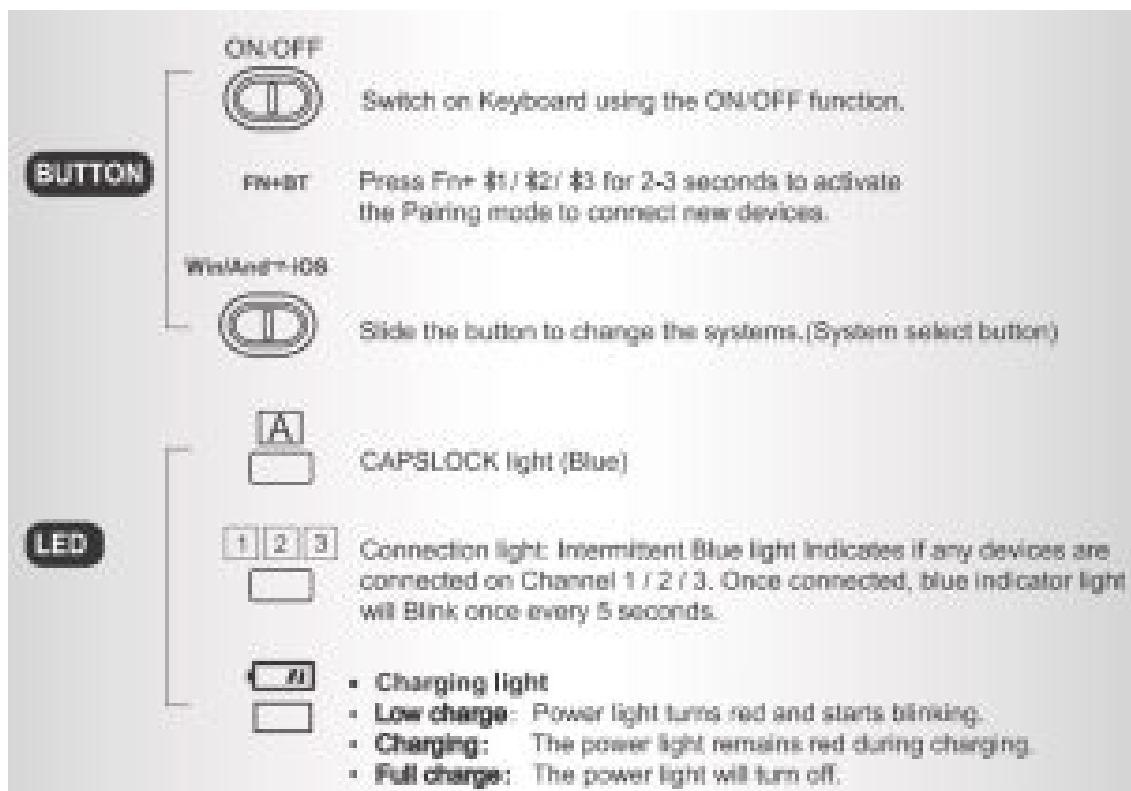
ON/OFF

Switch on Keyboard using the ON/OFF function.

BUTTON

FN+BT

Press Fn+ $1/ $2/ $3 for 2-3 seconds to activate the Pairing mode to connect new devices.

Win/And™-IOS

Slide the button to change the systems.(System select button)

A

CAPSLOCK light (Blue)

LED

1 2 3

Connection light: Intermittent Blue light Indicates if any devices are connected on Channel 1 / 2 / 3. Once connected, blue indicator light will Blink once every 5 seconds.

- Charging light
- Low charge: Power light turns red and starts blinking.
- Charging: The power light remains red during charging.
- Full charge: The power light will turn off.